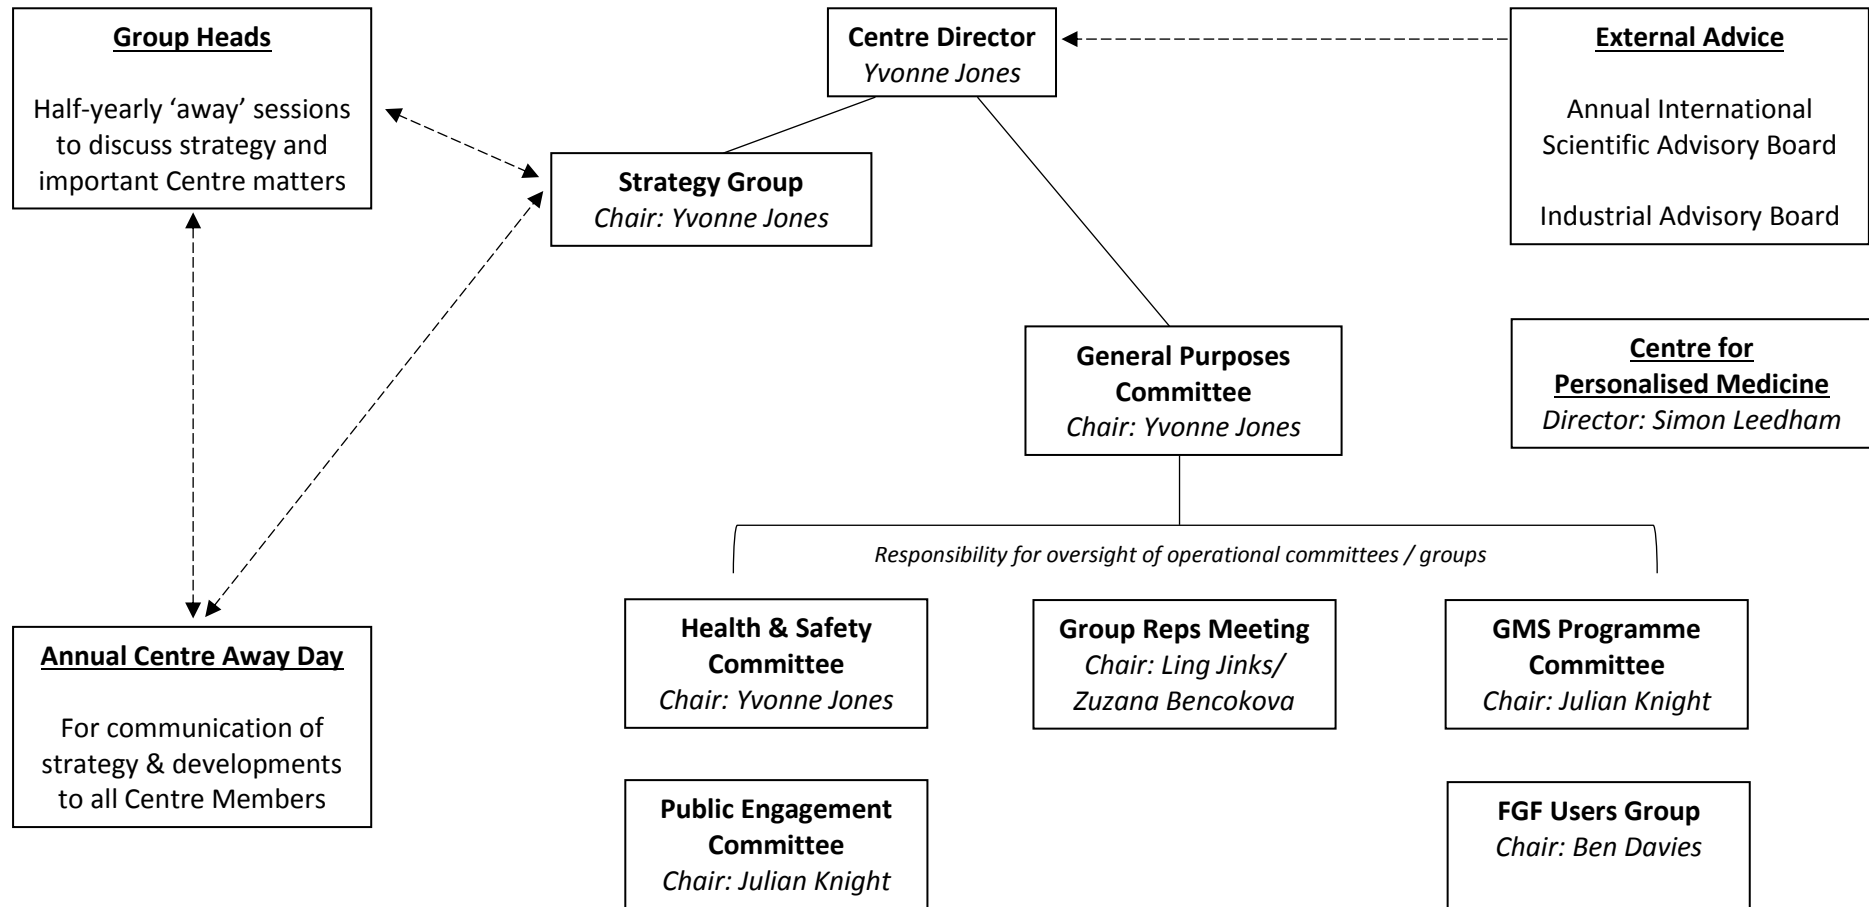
Group Heads

Half-yearly 'away' sessions to discuss strategy and important Centre matters

Centre Director
Yvonne Jones

External Advice

Annual International Scientific Advisory Board

Industrial Advisory Board

Strategy Group
Chair: Yvonne Jones

General Purposes Committee
Chair: Yvonne Jones

Centre for Personalised Medicine
Director: Simon Leedham

Responsibility for oversight of operational committees / groups

Annual Centre Away Day

For communication of strategy & developments to all Centre Members

Health & Safety Committee
Chair: Yvonne Jones

Group Reps Meeting
Chair: Ling Jinks/ Zuzana Bencokova

GMS Programme Committee
Chair: Julian Knight

Public Engagement Committee
Chair: Julian Knight

FGF Users Group
Chair: Ben Davies